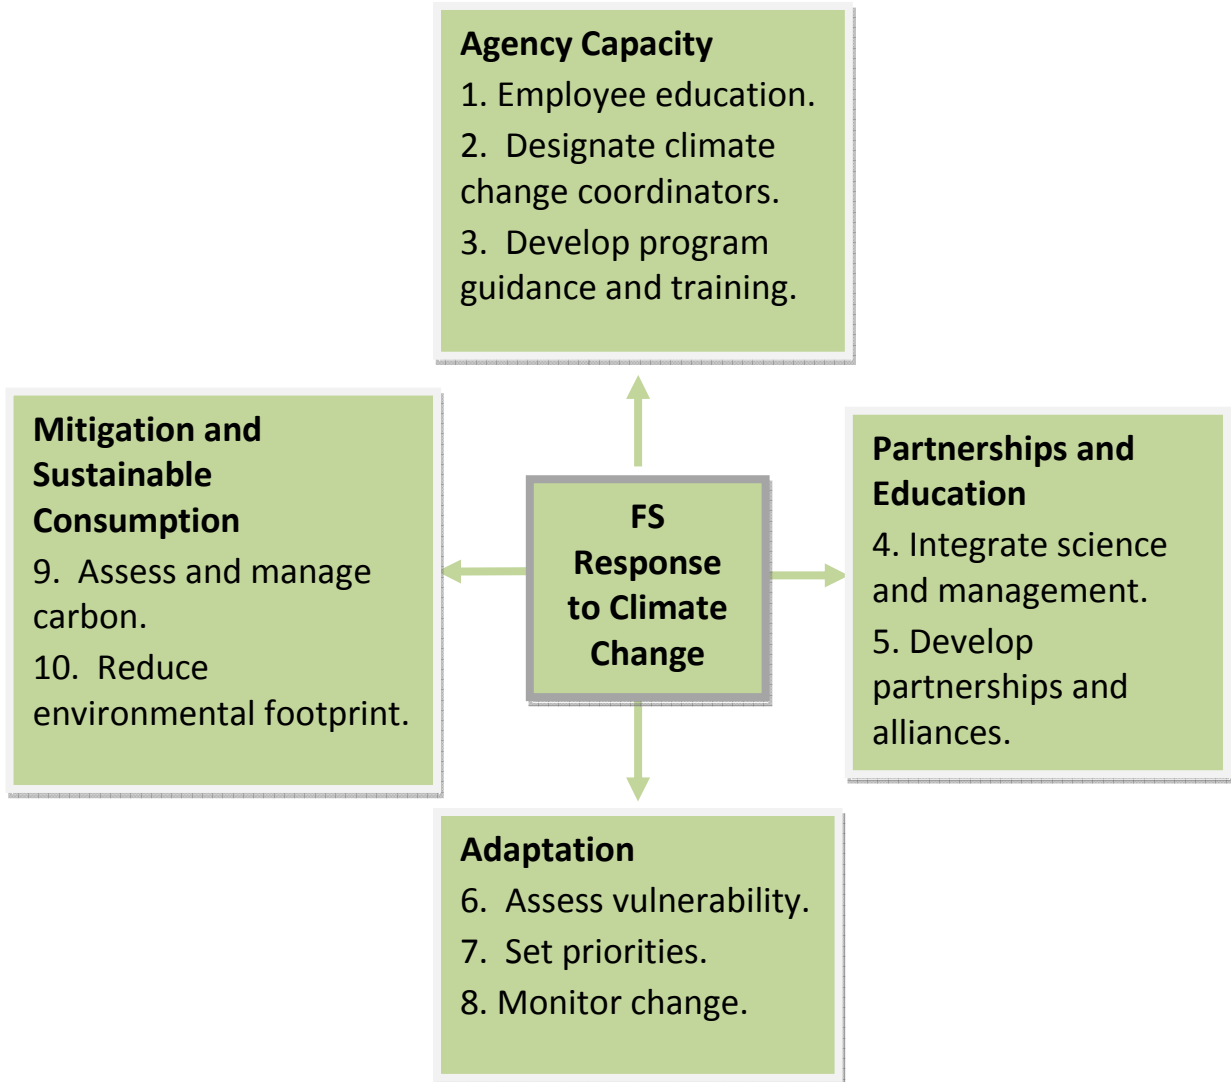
Agency Capacity
1. Employee education.
2. Designate climate change coordinators.
3. Develop program guidance and training.

Mitigation and Sustainable Consumption
9. Assess and manage carbon.
10. Reduce environmental footprint.

FS Response to Climate Change

Partnerships and Education
4. Integrate science and management.
5. Develop partnerships and alliances.

Adaptation
6. Assess vulnerability.
7. Set priorities.
8. Monitor change.